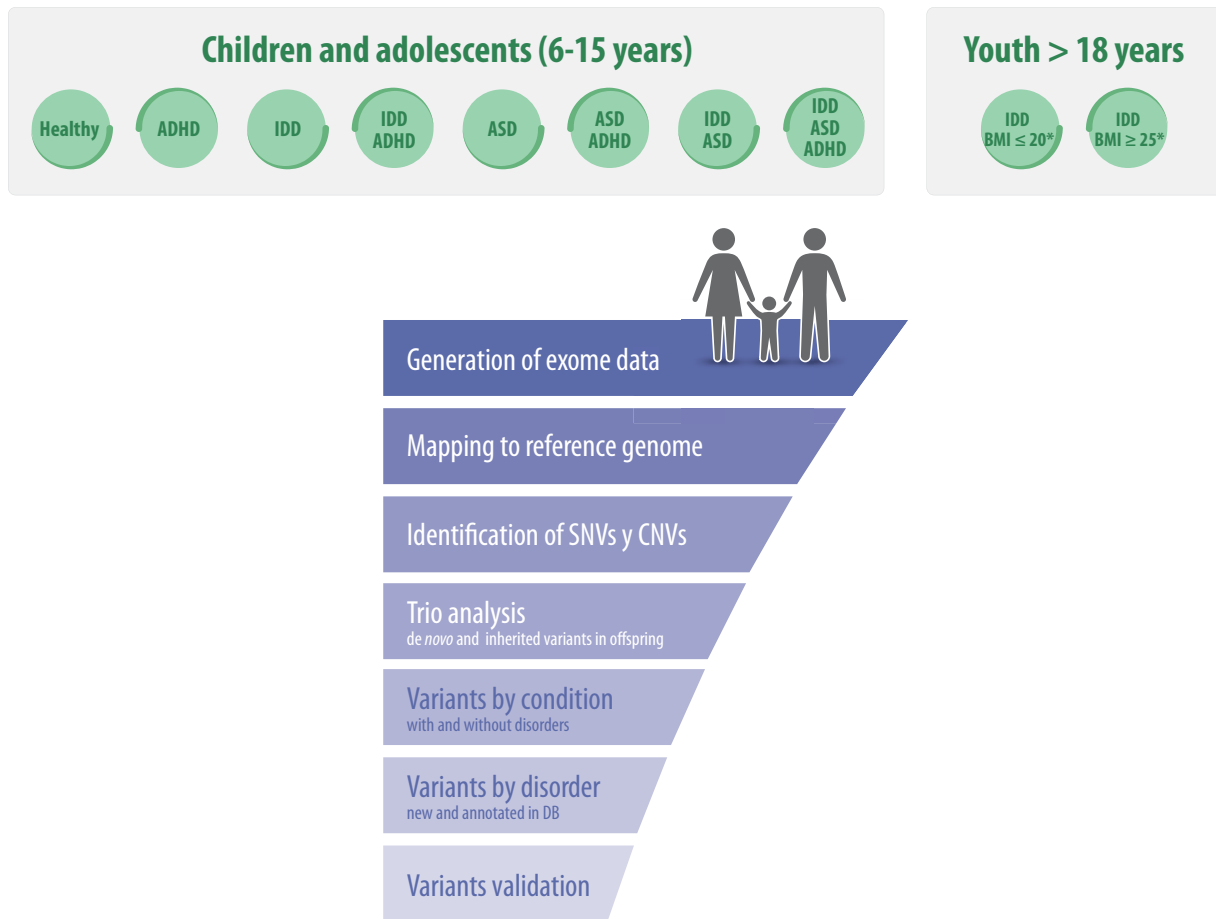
Children and adolescents (6-15 years)

Healthy

ADHD

IDD

IDD ADHD

ASD

ASD ADHD

IDD ASD

IDD ASD ADHD

Youth > 18 years

IDD BMI ≤ 20*

IDD BMI ≥ 25*

Generation of exome data

Mapping to reference genome

Identification of SNVs y CNVs

Trio analysis
de *novo* and inherited variants in offspring

Variants by condition
with and without disorders

Variants by disorder
new and annotated in DB

Variants validation